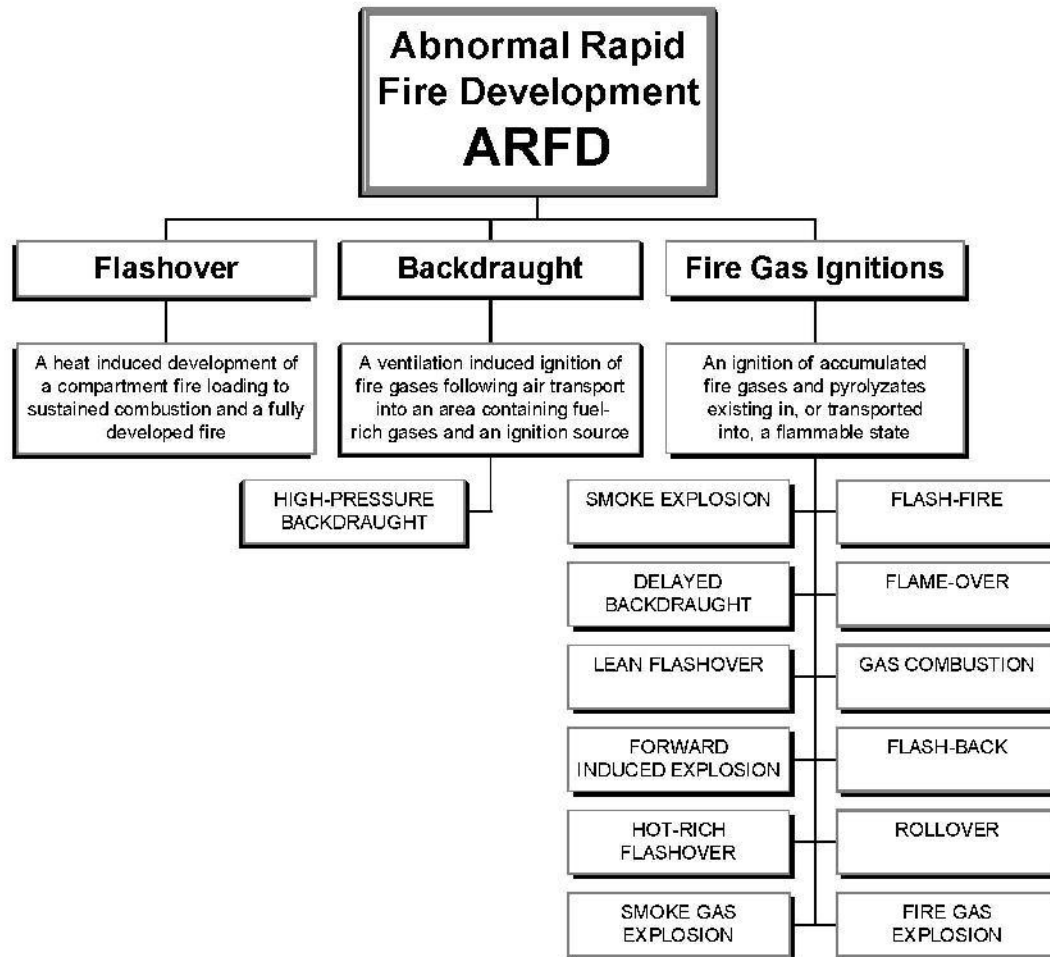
Abnormal Rapid Fire Development
ARFD

Flashover

A heat induced development of a compartment fire loading to sustained combustion and a fully developed fire

Backdraught

A ventilation induced ignition of fire gases following air transport into an area containing fuel-rich gases and an ignition source

HIGH-PRESSURE BACKDRAUGHT

Fire Gas Ignitions

An ignition of accumulated fire gases and pyrolyzates existing in, or transported into, a flammable state

SMOKE EXPLOSION

FLASH-FIRE

DELAYED BACKDRAUGHT

FLAME-OVER

LEAN FLASHOVER

GAS COMBUSTION

FORWARD INDUCED EXPLOSION

FLASH-BACK

HOT-RICH FLASHOVER

ROLLOVER

SMOKE GAS EXPLOSION

FIRE GAS EXPLOSION